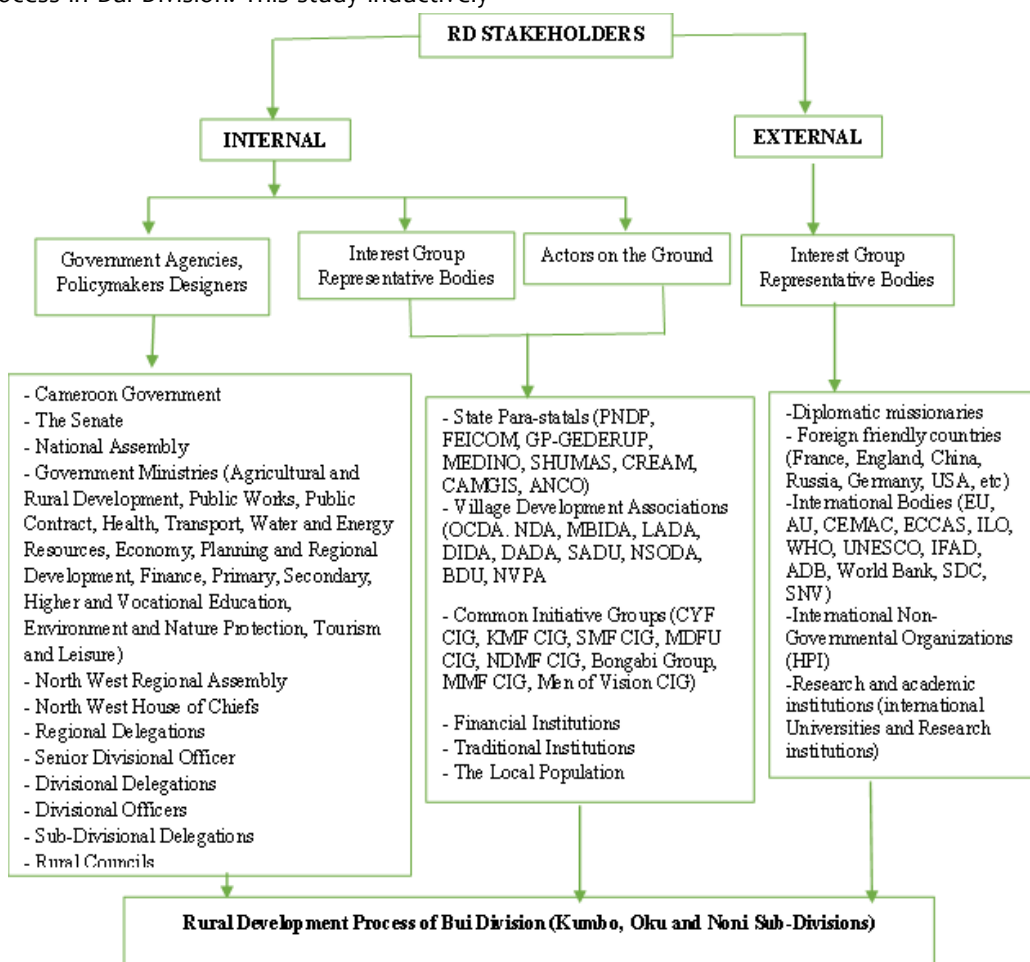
process in Bui Division. This study inductively

RD STAKEHOLDERS

INTERNAL

EXTERNAL

Government Agencies, Policymakers Designers

Interest Group Representative Bodies

Actors on the Ground

Interest Group Representative Bodies

- Cameroon Government
- The Senate
- National Assembly
- Government Ministries (Agricultural and Rural Development, Public Works, Public Contract, Health, Transport, Water and Energy Resources, Economy, Planning and Regional Development, Finance, Primary, Secondary, Higher and Vocational Education, Environment and Nature Protection, Tourism and Leisure)
- North West Regional Assembly
- North West House of Chiefs
- Regional Delegations
- Senior Divisional Officer
- Divisional Delegations
- Divisional Officers
- Sub-Divisional Delegations
- Rural Councils

- State Para-statals (PNDP, FEICOM, GP-GEDERUP, MEDINO, SHUMAS, CREAM, CAMGIS, ANCO)
- Village Development Associations (OCDA. NDA, MBIDA, LADA, DIDA, DADA, SADU, NSODA, BDU, NVPA

- Common Initiative Groups (CYF CIG, KMF CIG, SMF CIG, MDFU CIG, NDMF CIG, Bongabi Group, MMF CIG, Men of Vision CIG)

- Financial Institutions
- Traditional Institutions
- The Local Population

-Diplomatic missionaries
- Foreign friendly countries (France, England, China, Russia, Germany, USA, etc)
-International Bodies (EU, AU, CEMAC, ECCAS, ILO, WHO, UNESCO, IFAD, ADB, World Bank, SDC, SNV)
-International Non-Governmental Organizations (HPI)
-Research and academic institutions (international Universities and Research institutions)

Rural Development Process of Bui Division (Kumbo, Oku and Noni Sub-Divisions)